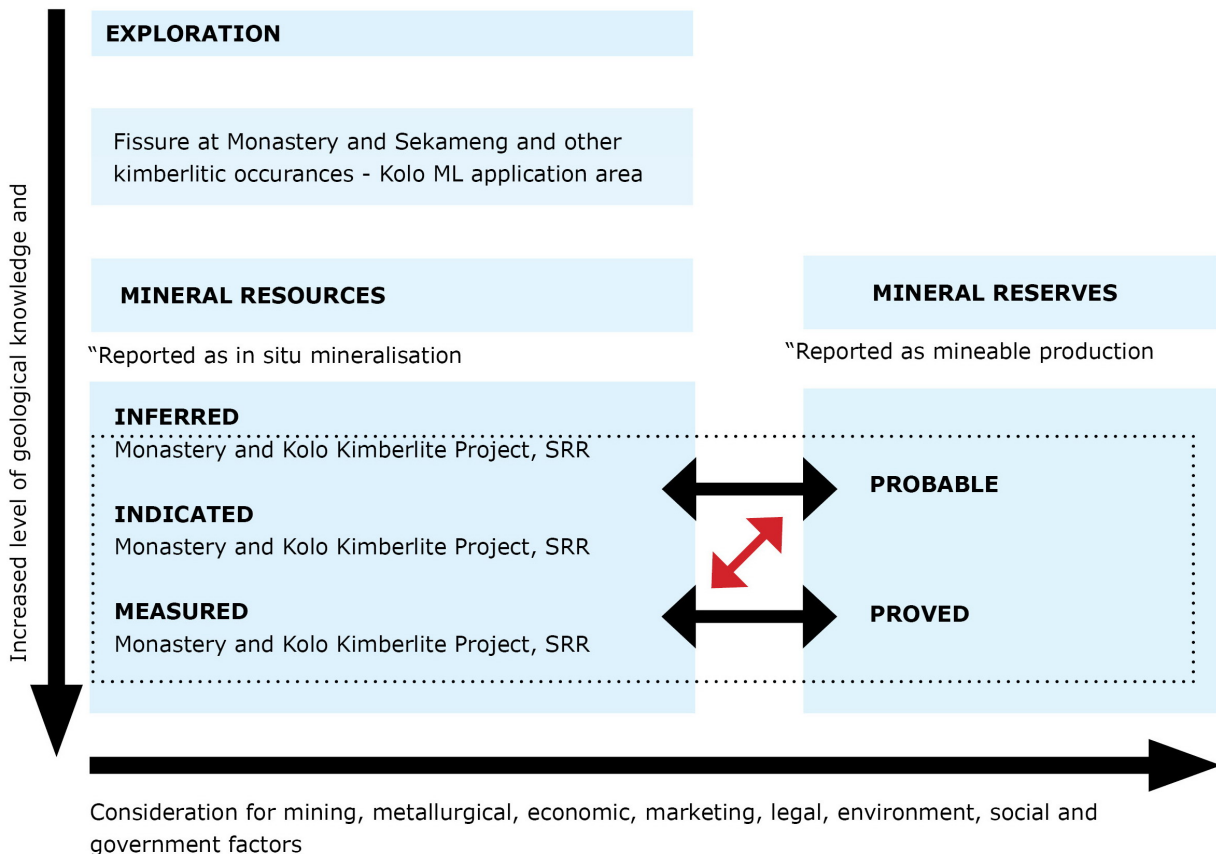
Increased level of geological knowledge and

EXPLORATION

Fissure at Monastery and Sekameng and other kimberlitic occurances - Kolo ML application area

MINERAL RESOURCES

"Reported as in situ mineralisation

MINERAL RESERVES

"Reported as mineable production

INFERRED
Monastery and Kolo Kimberlite Project, SRR

INDICATED
Monastery and Kolo Kimberlite Project, SRR

MEASURED
Monastery and Kolo Kimberlite Project, SRR

PROBABLE

PROVED

Consideration for mining, metallurgical, economic, marketing, legal, environment, social and government factors